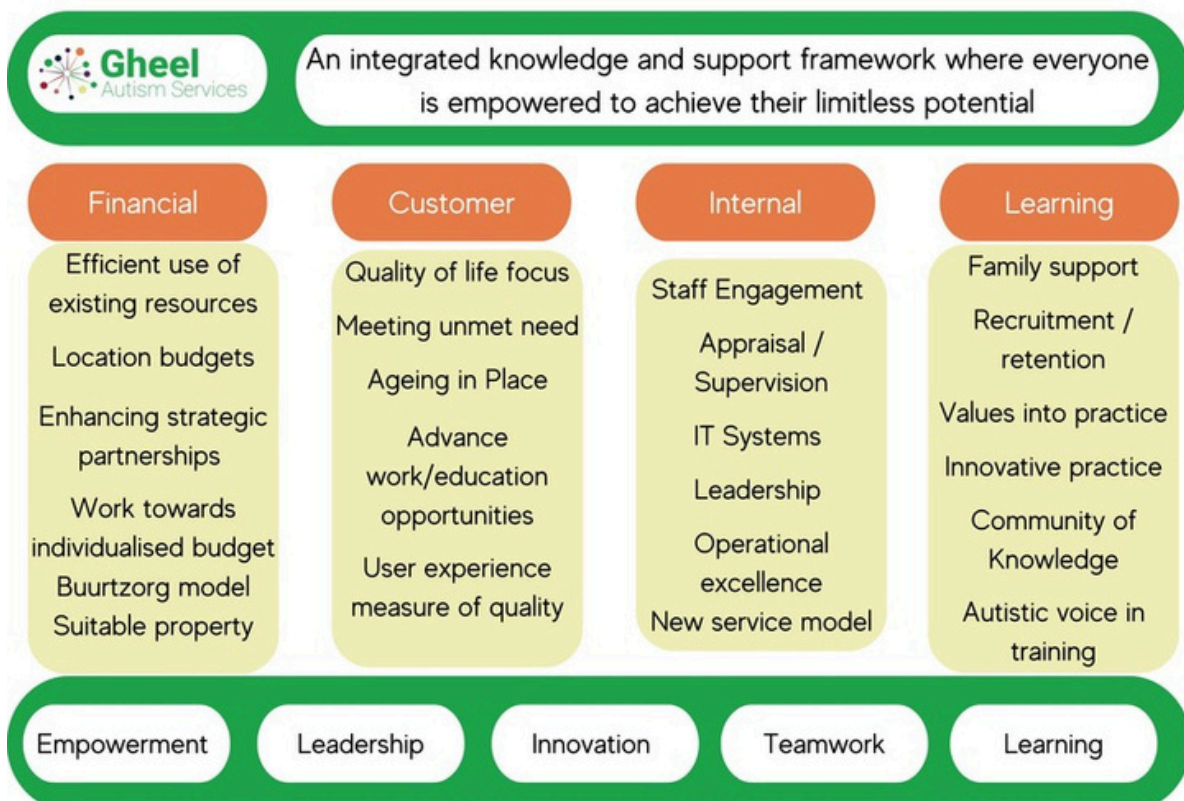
Gheel
Autism Services

An integrated knowledge and support framework where everyone is empowered to achieve their limitless potential

Financial

Efficient use of existing resources

Location budgets

Enhancing strategic partnerships

Work towards individualised budget

Buurtzorg model

Suitable property

Customer

Quality of life focus

Meeting unmet need

Ageing in Place

Advance work/education opportunities

User experience measure of quality

Internal

Staff Engagement

Appraisal / Supervision

IT Systems

Leadership

Operational excellence

New service model

Learning

Family support

Recruitment / retention

Values into practice

Innovative practice

Community of Knowledge

Autistic voice in training

Empowerment

Leadership

Innovation

Teamwork

Learning